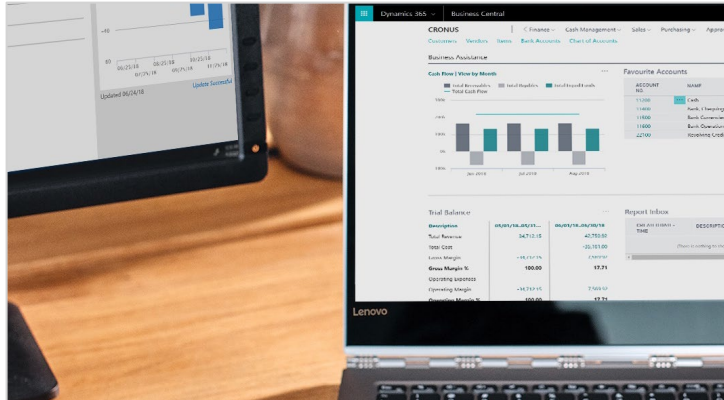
$0
06/25/18
06/25/18
Updated 06/24/18
Update Forecast

Dynamics 365 | Business Central

CRONUS | Finance | Cash Management | Sales | Purchasing | Appro
Customers Vendors Items Bank Accounts Chart of Accounts

Business Assistance

Cash Flow | View by Month
Total Receivables | Total Payables | Total Unpaid Funds
Total Cash Flow
Jun 2018 | Jul 2018 | Aug 2018

Favourite Accounts
| ACCOUNT NO. | NAME |
|---|---|
| 11200 | Cash |
| 11400 | Bank, Checking |
| 11500 | Bank Currencies |
| 11600 | Bank Operation |
| 22700 | Revolving Credit |

Trial Balance
| Description | 09/01/16..09/31/... | 06/01/16..06/30/16 |
|---|---|---|
| Total Revenue | 34,712.15 | 42,703.60 |
| Total Cost | | -35,101.00 |
| Gross Margin | -34,712.15 | 7,602.60 |
| Gross Margin % | 100.00 | 17.71 |
| Operating Expenses | | |
| Operating Margin | -34,712.15 | 7,602.60 |
| Operating Margin % | 100.00 | 17.71 |

Report Inbox
CREATED DATE-TIME | DESCRIPTION

Lenovo